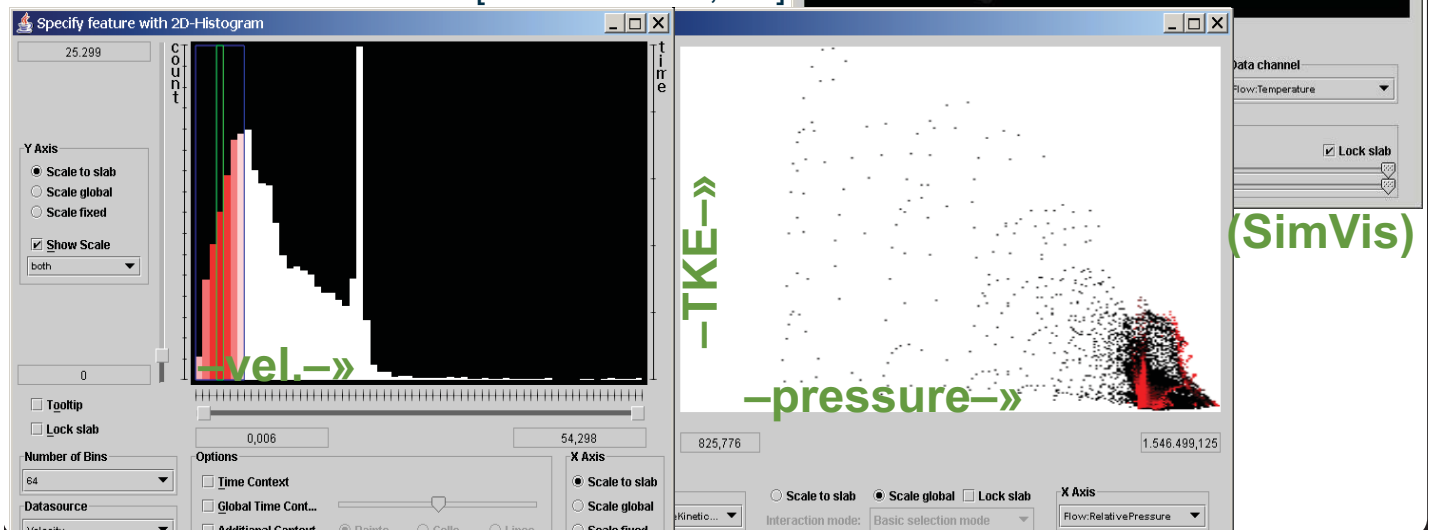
Specify feature with 2D-Histogram

25.299

count

time

Y Axis
Scale to slab
Scale global
Scale fixed
Show Scale
both

0

–vel.–»

Tooltip
Lock slab

0,006

54,298

Number of Bins
64

Datasource
Velocity

Options
Time Context
Global Time Cont...
Additional Context
Points
Cells
Lines

X Axis
Scale to slab
Scale global
Scale fixed

Data channel
Flow:Temperature

Lock slab

(SimVis)

–TKE–»

–pressure–»

825,776

1.546.499,125

eKinetic...

Scale to slab
Scale global
Lock slab

Interaction mode:
Basic selection mode

X Axis
Flow:RelativePressure